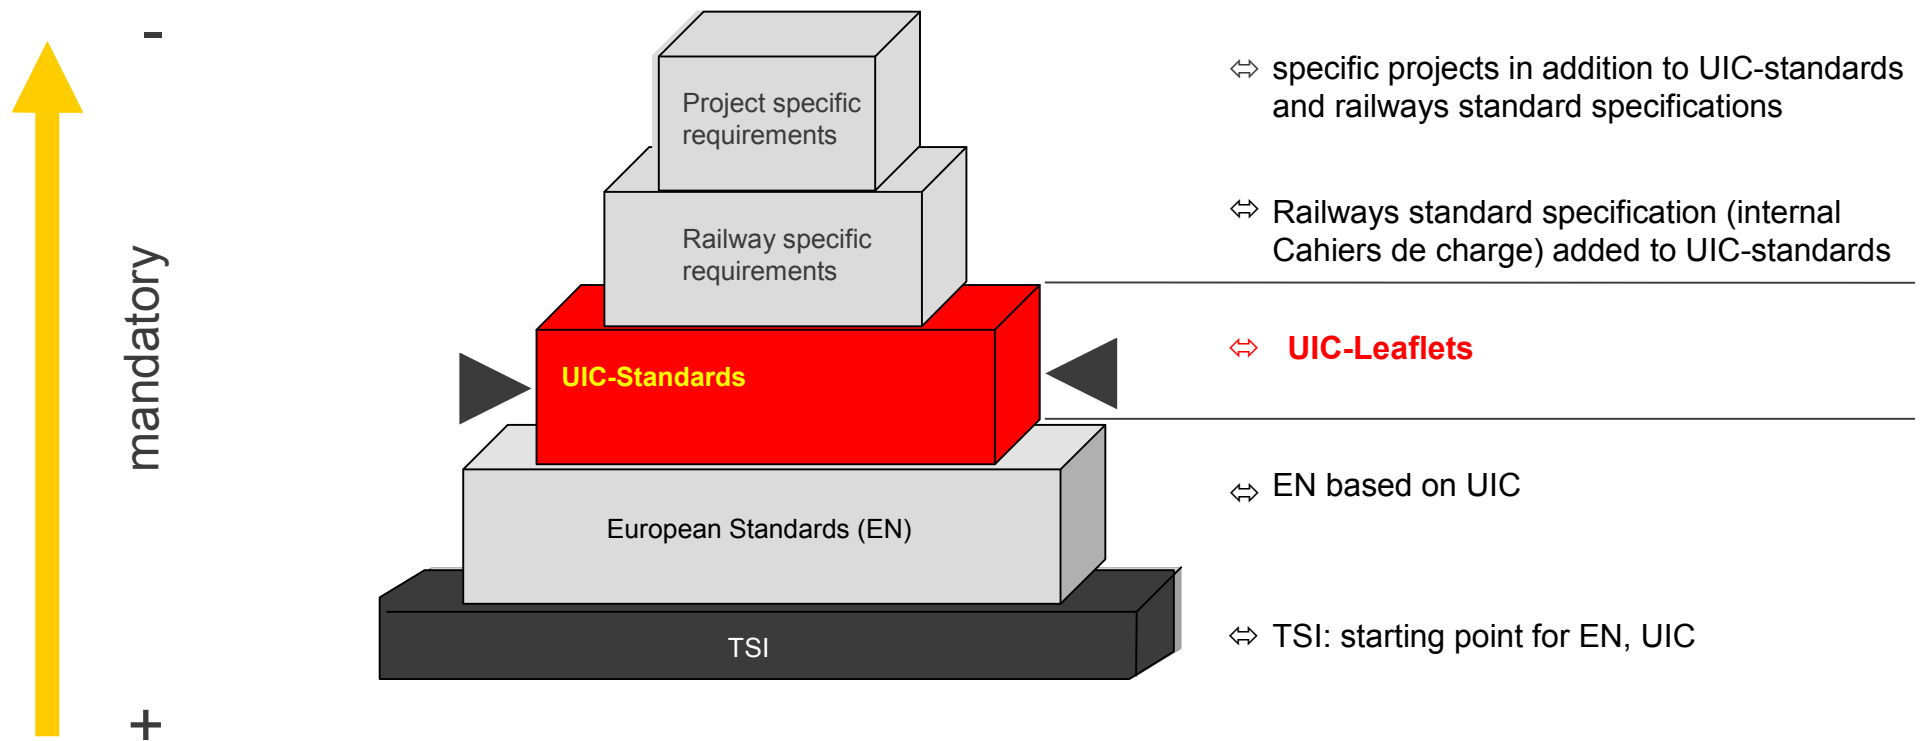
-

mandatory

+

Project specific requirements

Railway specific requirements

UIC-Standards

European Standards (EN)

TSI

⇔ specific projects in addition to UIC-standards and railways standard specifications

⇔ Railways standard specification (internal Cahiers de charge) added to UIC-standards

⇔ UIC-Leaflets

⇔ EN based on UIC

⇔ TSI: starting point for EN, UIC